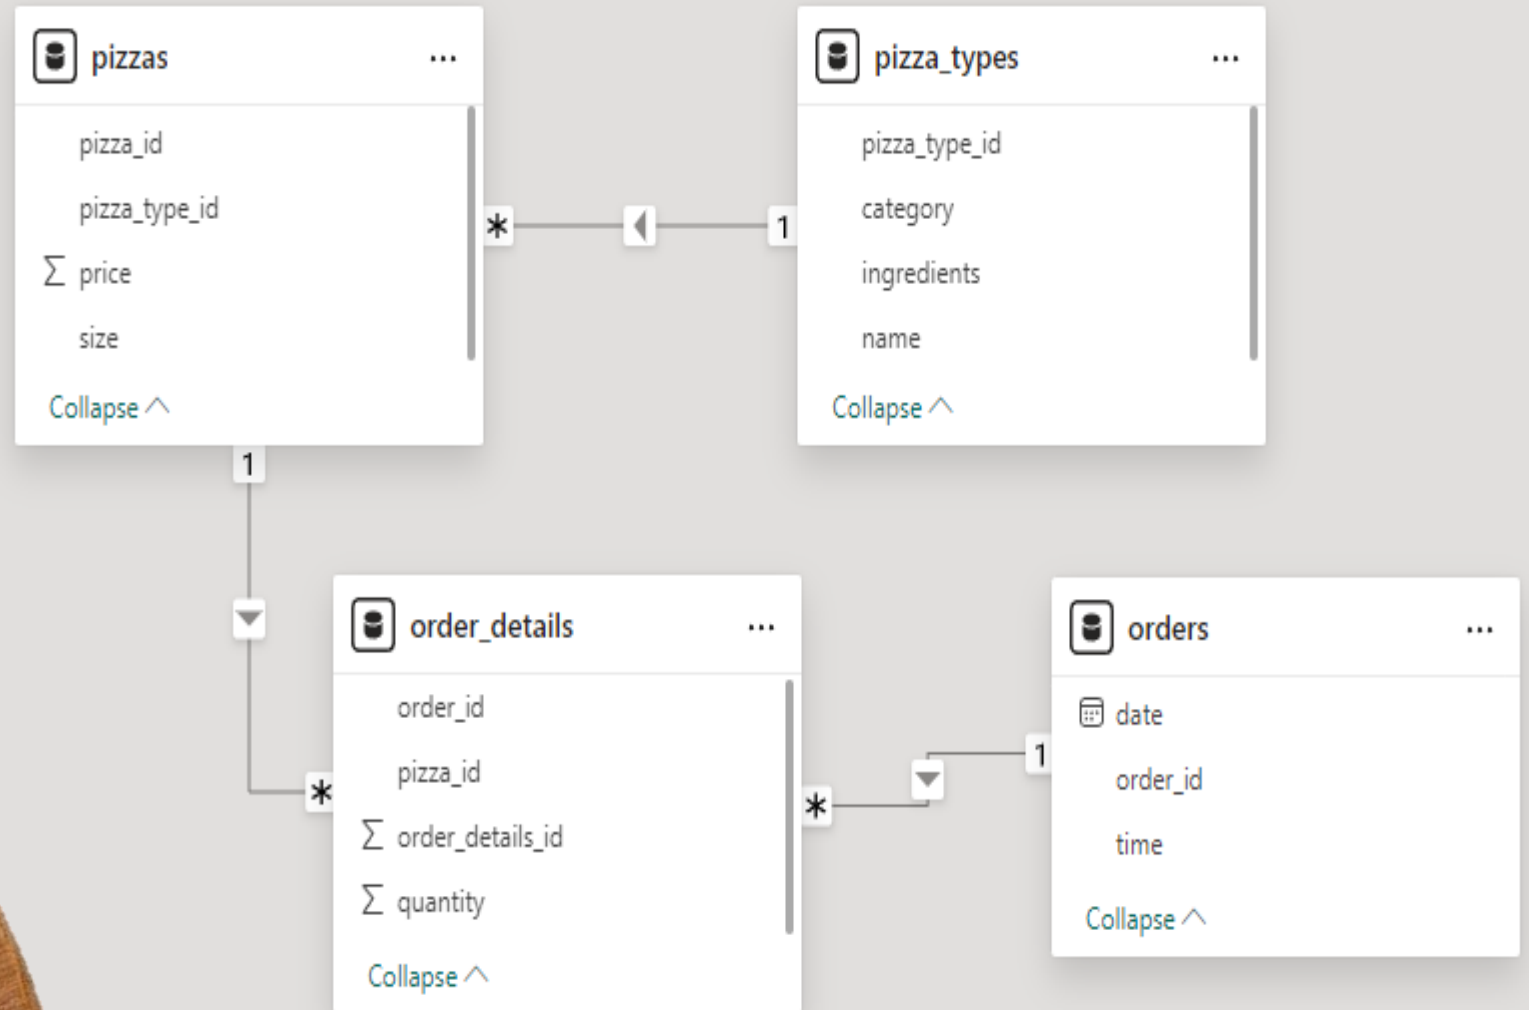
pizzas ...

pizza_id
pizza_type_id
Σ price
size
Collapse ^

pizza_types ...

pizza_type_id
category
ingredients
name
Collapse ^

* 1

1

*

order_details ...

order_id
pizza_id
Σ order_details_id
Σ quantity
Collapse ^

* 1

orders ...

date
order_id
time
Collapse ^